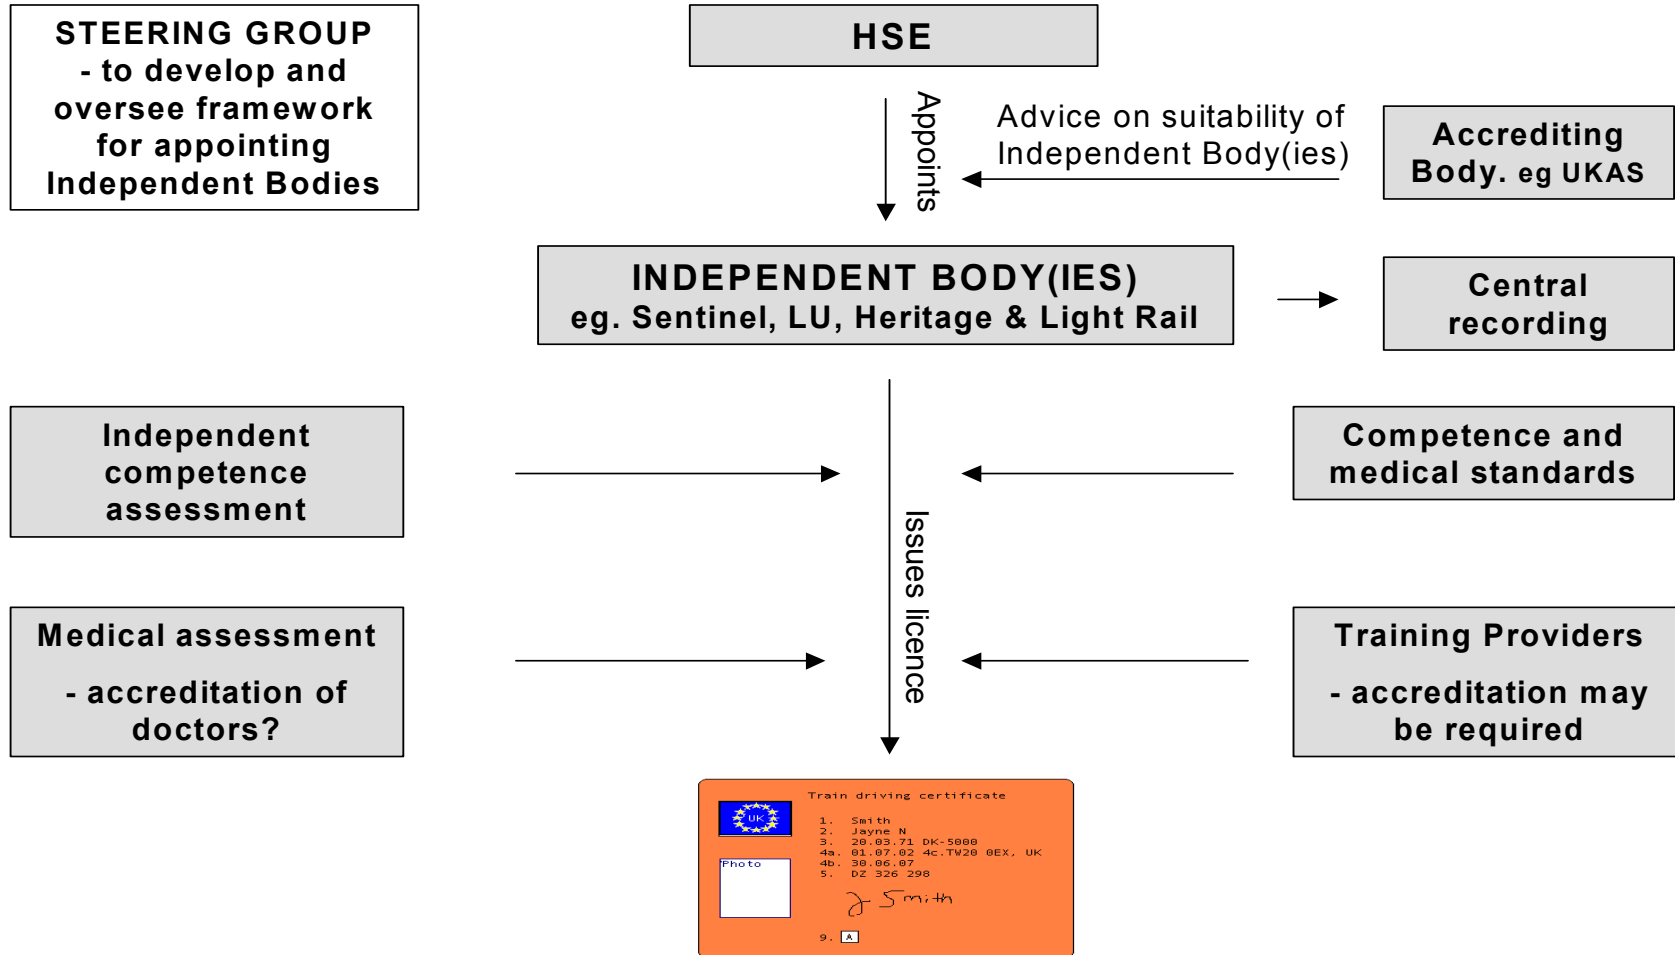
STEERING GROUP - to develop and oversee framework for appointing Independent Bodies

HSE

Appoints

Advice on suitability of Independent Body(ies)

Accrediting Body. eg UKAS

INDEPENDENT BODY(IES)
eg. Sentinel, LU, Heritage & Light Rail

Central recording

Independent competence assessment

Competence and medical standards

Issues licence

Medical assessment

- accreditation of doctors?

Training Providers

- accreditation may be required

Train driving certificate

UK

1. Smith
2. Jayne N
3. 20.03.71 DK-5000
4a. 01.07.02 4c.TW20 0EX, UK
4b. 30.06.07
5. DZ 326 298

Photo

J Smith

9. A